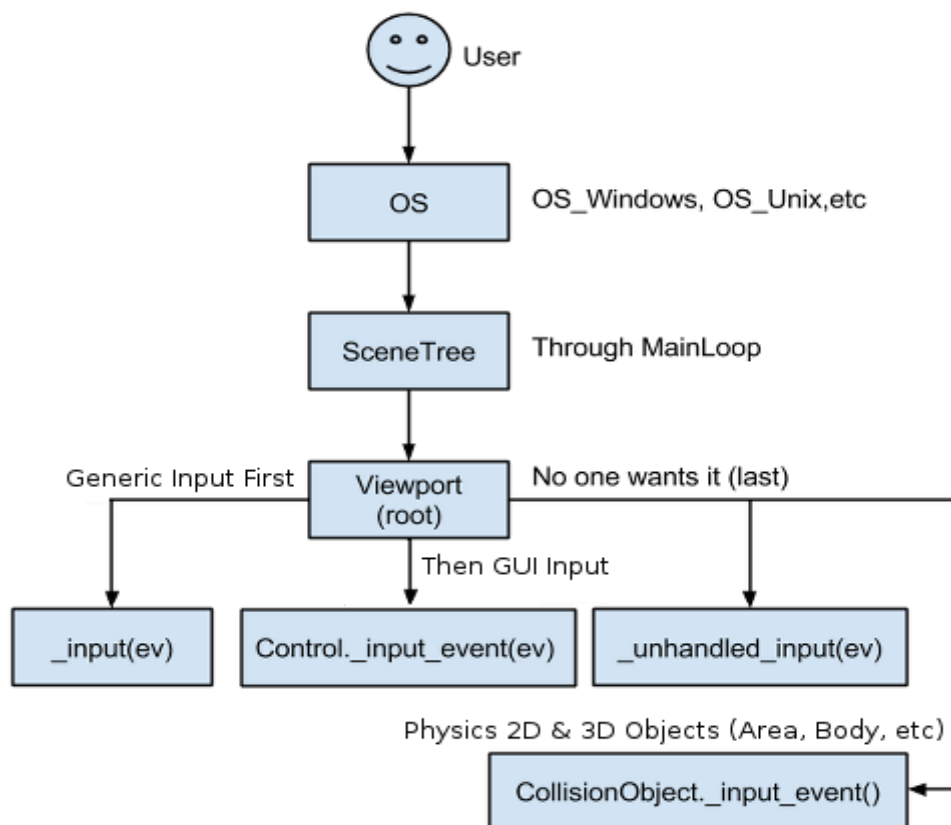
User

OS

OS_Windows, OS_Unix,etc

SceneTree

Through MainLoop

Generic Input First

Viewport (root)

No one wants it (last)

Then GUI Input

_input(ev)

Control._input_event(ev)

_unhandled_input(ev)

Physics 2D & 3D Objects (Area, Body, etc)

CollisionObject._input_event()